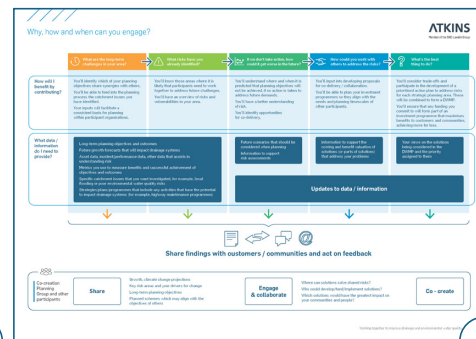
Why, how and when can you engage?

ATKINS
Member of the SNC-Lavalin Group

What are the long-term challenges in your area?

What risks have you already identified?

If we don't take action, how could it get worse in the future?

How would you work with others to address the risks?

What's the best thing to do?

How will I benefit by contributing?

You'll identify which of your planning objectives share synergies with others.

You'll be able to feed into the planning process the catchment issues you have identified.

Your inputs will facilitate a consistent basis for planning within participant organisations.

You'll know those areas where it is likely that partnerships need to work together to address future challenges.

You'll have an overview of risks and vulnerabilities in your area.

You'll understand where and when it is predicted that planning objectives will not be achieved, if no action is taken to address future demands.

You'll have a better understanding of risk.

You'll identify opportunities for co-delivery.

You'll input into developing proposals for co-delivery / collaboration.

You'll be able to align your investment programmes as they align with the needs and planning timescales of other participants.

You'll consider trade-offs and participate in the development of a prioritised action plan to address risks for each drainage planning area. These will be condensed to form a DWMP.

You'll ensure that any funding you commit to will form part of an investment programme that maximises benefits to customers and communities, achieving more for less.

What data / information do I need to provide?

Long-term planning objectives and outcomes
Future growth forecasts that will impact drainage systems
Asset data, standard performance data, other data that assists in understanding risk
Metrics you use to measure benefits and successful achievement of objectives and outcomes
Specific catchment issues that you want investigated, for example, local flooding or poor environmental water quality risks
Strategies/plans programmes that include any activities that have the potential to impact drainage systems (for example, highway maintenance programmes)

Future scenarios that should be considered when planning
Information to support risk assessments

Information to support the costing and benefit valuation of solutions (or parts of solutions) that address your problems

Your views on the solutions being considered in the DWMP and the priority assigned to them

Updates to data / information

Share findings with customers / communities and act on feedback

Co-creation Planning Group and other participants

Share

Specific climate change projections
Key risk areas and your drivers for change
Long-term planning objectives
Planned schemes which may align with the objectives of others

Engage & collaborate

Where can solutions drive shared value?
Who could develop/fund/implement solutions?
Which solutions could have the greatest impact on your communities and people?

Co - create

Working together to improve drainage and environmental water quality